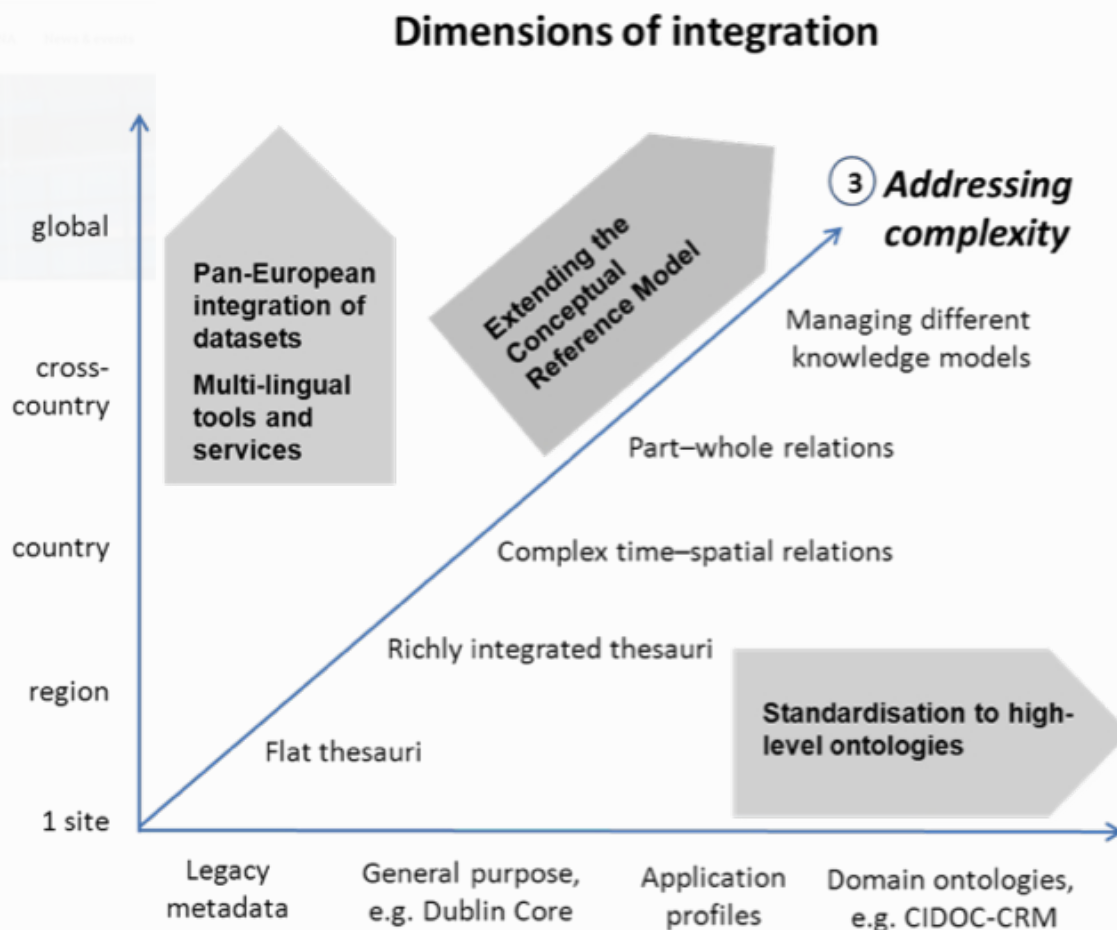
Dimensions of integration

global

cross-country

country

region

1 site

Pan-European integration of datasets

Multi-lingual tools and services

Extending the Conceptual Reference Model

3 Addressing complexity

Managing different knowledge models

Part–whole relations

Complex time–spatial relations

Richly integrated thesauri

Flat thesauri

Standardisation to high-level ontologies

Legacy metadata

General purpose, e.g. Dublin Core

Application profiles

Domain ontologies, e.g. CIDOC-CRM